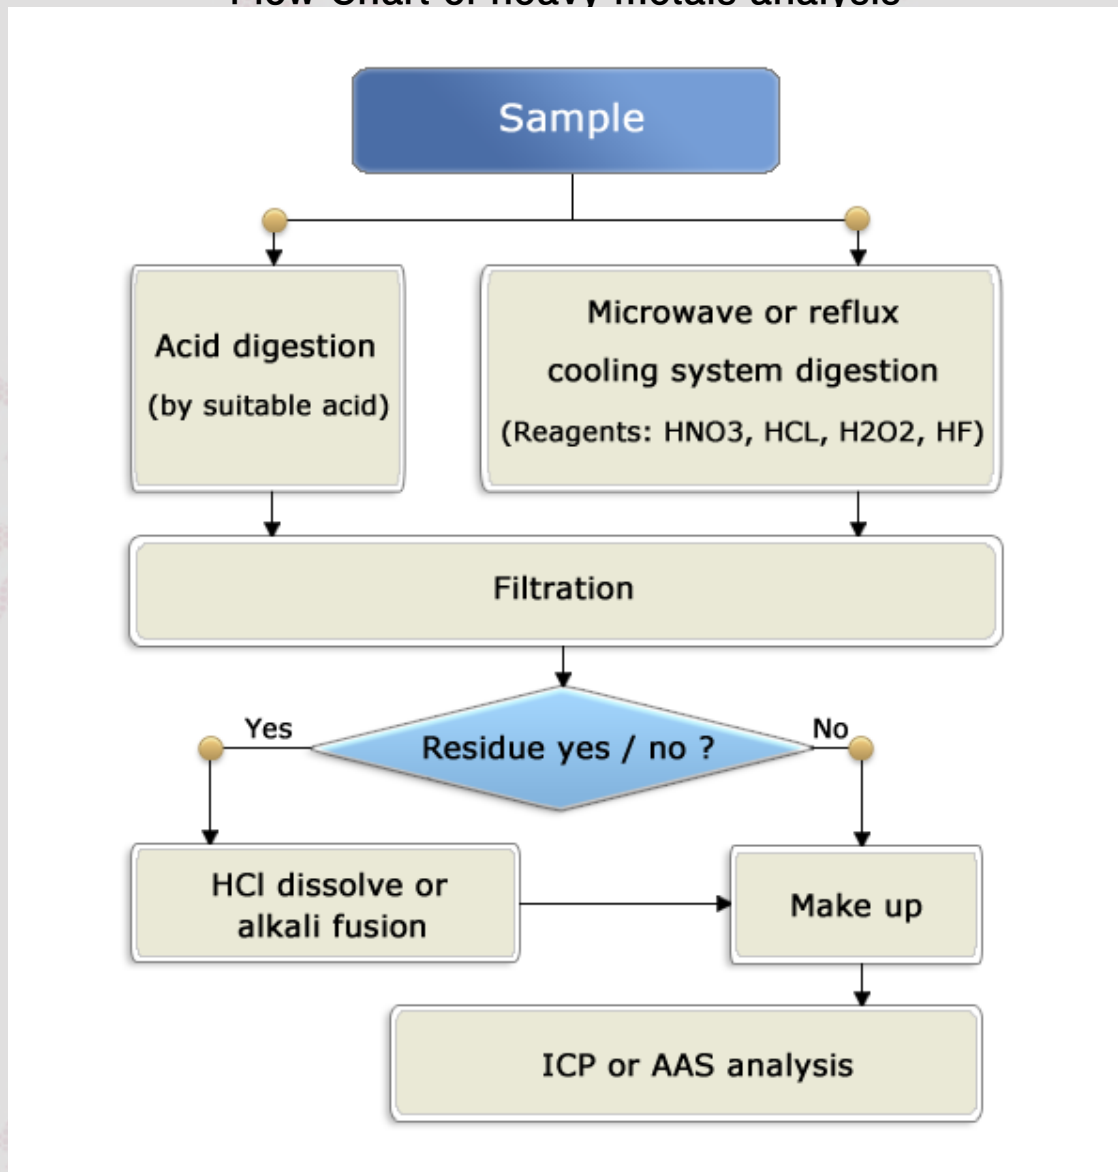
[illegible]

Sample

Acid digestion
(by suitable acid)

Microwave or reflux cooling system digestion
(Reagents: HNO3, HCL, H2O2, HF)

Filtration

Yes

Residue yes / no ?

No

HCl dissolve or alkali fusion

Make up

ICP or AAS analysis